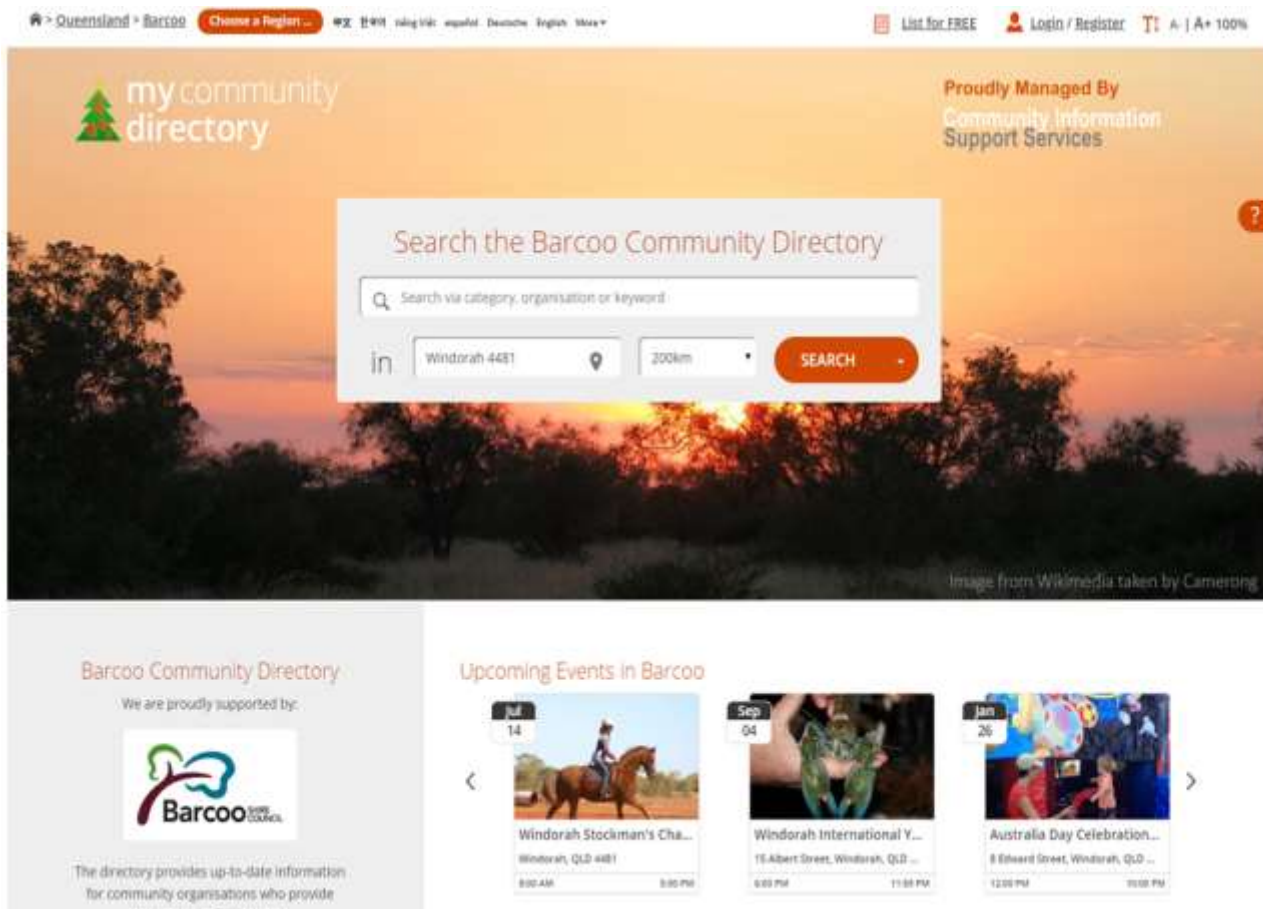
> Queensland > Barcoo Choose a Region ... 中文 한국어 tiếng Việt español Deutsche English More ▾

List for FREE Login / Register A- | A+ 100%

my community directory

Proudly Managed By Community Information Support Services

?

Search the Barcoo Community Directory

Search via category, organisation or keyword

in Windorah 4481 200km SEARCH

Image from Wikimedia taken by Camerong

Barcoo Community Directory

We are proudly supported by:

Barcoo SHIRE COUNCIL

The directory provides up-to-date information for community organisations who provide

Upcoming Events in Barcoo

Jul 14

Windorah Stockman's Cha...

Windorah, QLD 4481

8:00 AM 5:00 PM

Sep 04

Windorah International Y...

15 Albert Street, Windorah, QLD ...

6:00 PM 11:59 PM

Jan 26

Australia Day Celebration...

8 Edward Street, Windorah, QLD ...

12:00 PM 10:00 PM